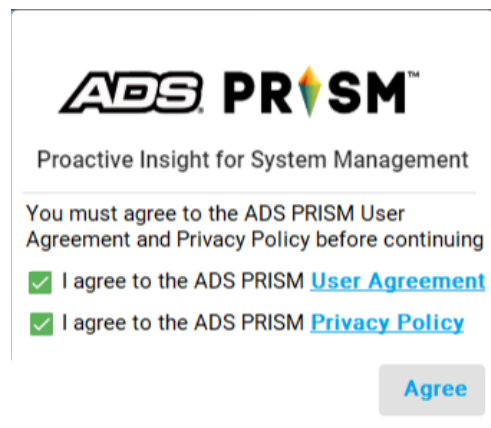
ADS. PRISM™

Proactive Insight for System Management

You must agree to the ADS PRISM User Agreement and Privacy Policy before continuing

I agree to the ADS PRISM User Agreement

I agree to the ADS PRISM Privacy Policy

Agree